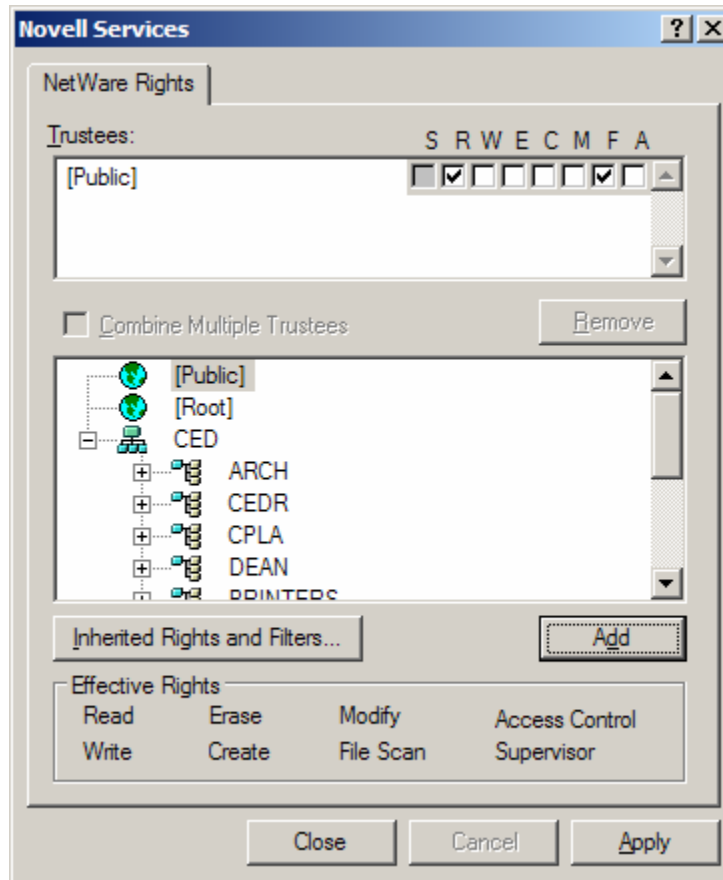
Novell Services

?

X

NetWare Rights

Trustees:

S R W E C M F A

[Public]

Combine Multiple Trustees

Remove

[Public]

[Root]

CED

ARCH

CEDR

CPLA

DEAN

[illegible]

Inherited Rights and Filters...

Add

Effective Rights

Read

Erase

Modify

Access Control

Write

Create

File Scan

Supervisor

Close

Cancel

Apply